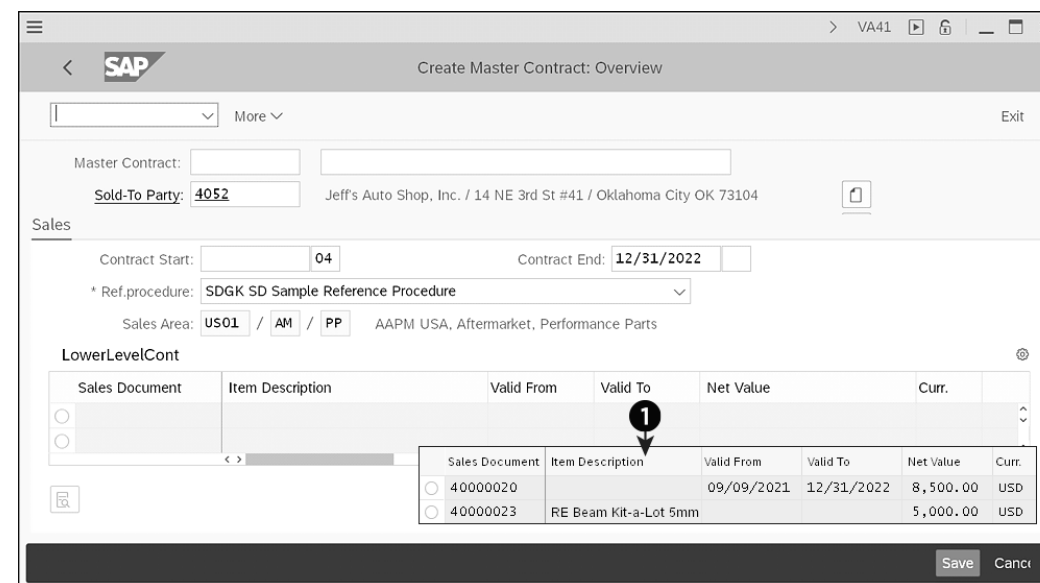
> VA41

SAP

Create Master Contract: Overview

More

Exit

Master Contract:

Sold-To Party: 4052

Jeff's Auto Shop, Inc. / 14 NE 3rd St #41 / Oklahoma City OK 73104

Sales

Contract Start: 04

Contract End: 12/31/2022

* Ref.procedure: SDGK SD Sample Reference Procedure

Sales Area: US01 / AM / PP AAPM USA, Aftermarket, Performance Parts

LowerLevelCont

| Sales Document | Item Description | Valid From | Valid To | Net Value | Curr. |
|---|---|---|---|---|---|

1

| Sales Document | Item Description | Valid From | Valid To | Net Value | Curr. |
|---|---|---|---|---|---|
| 40000020 | | 09/09/2021 | 12/31/2022 | 8,500.00 | USD |
| 40000023 | RE Beam Kit-a-Lot 5mm | | | 5,000.00 | USD |

Save Canc